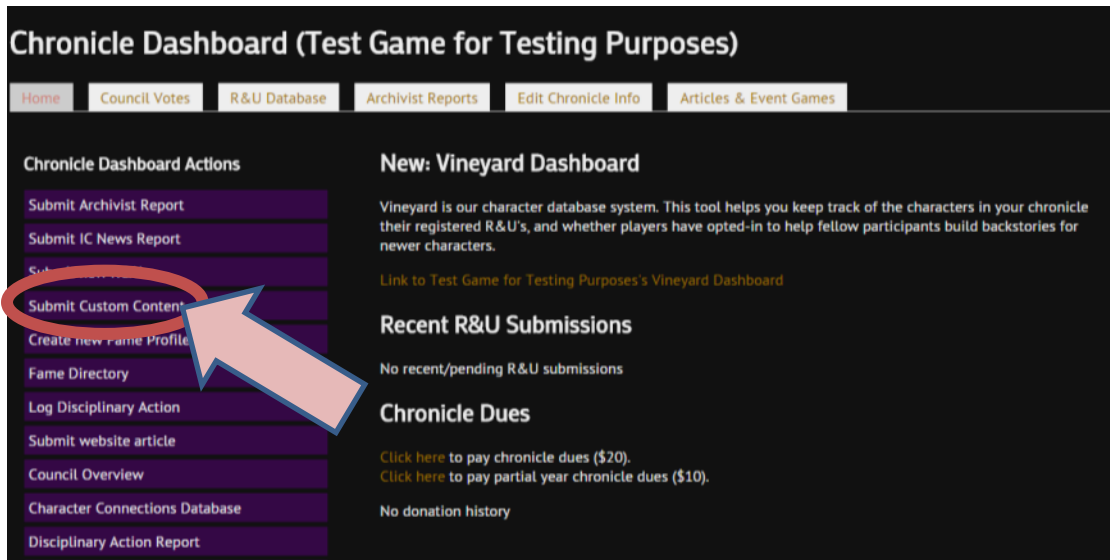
Chronicle Dashboard (Test Game for Testing Purposes)

Home | Council Votes | R&U Database | Archivist Reports | Edit Chronicle Info | Articles & Event Games

Chronicle Dashboard Actions

Submit Archivist Report
Submit IC News Report
Sub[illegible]
Submit Custom Content
Create new Fame Profile
Fame Directory
Log Disciplinary Action
Submit website article
Council Overview
Character Connections Database
Disciplinary Action Report

New: Vineyard Dashboard

Vineyard is our character database system. This tool helps you keep track of the characters in your chronicle their registered R&U's, and whether players have opted-in to help fellow participants build backstories for newer characters.

Link to Test Game for Testing Purposes's Vineyard Dashboard

Recent R&U Submissions

No recent/pending R&U submissions

Chronicle Dues

Click here to pay chronicle dues ($20).
Click here to pay partial year chronicle dues ($10).

No donation history